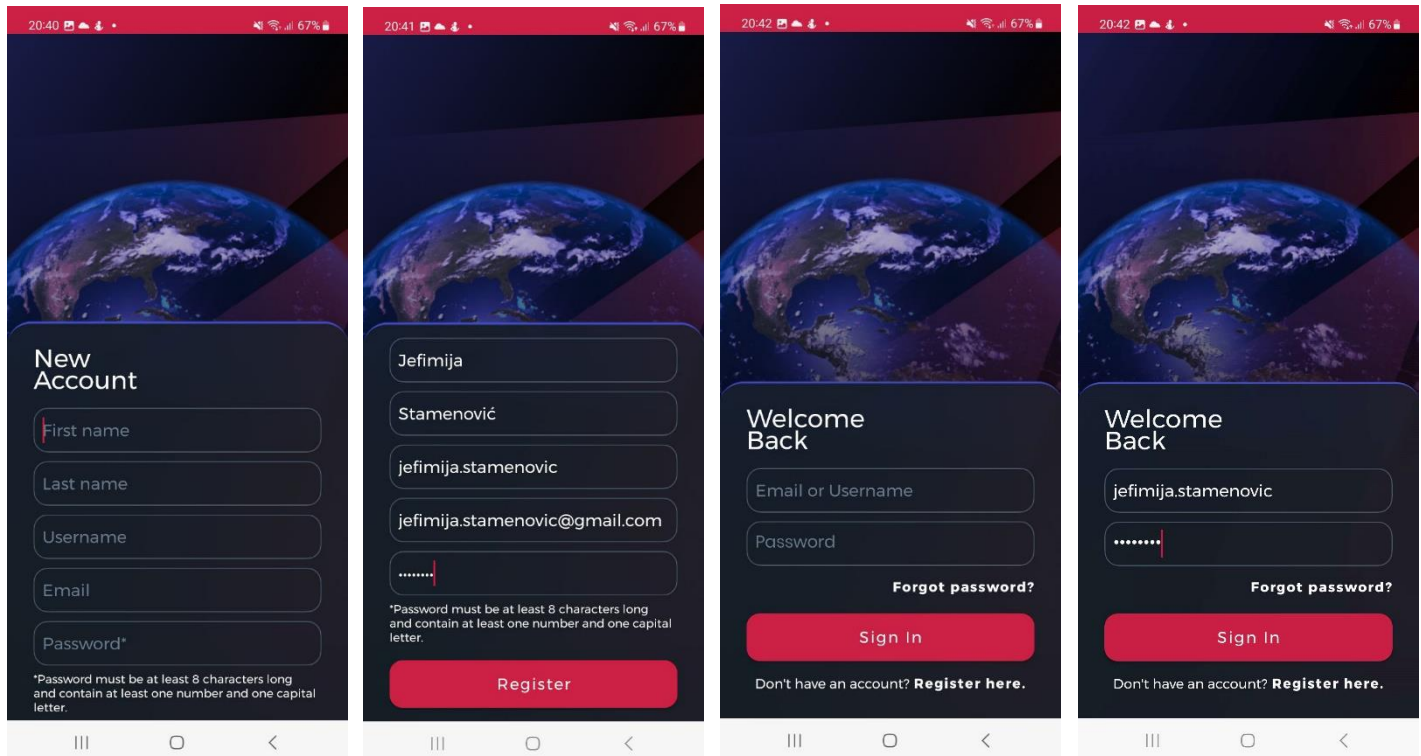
20:40 67%

New Account

First name

Last name

Username

Email

Password*

*Password must be at least 8 characters long and contain at least one number and one capital letter.

20:41 67%

Jefimija

Stamenović

jefimija.stamenovic

jefimija.stamenovic@gmail.com

••••••••

*Password must be at least 8 characters long and contain at least one number and one capital letter.

Register

20:42 67%

Welcome Back

Email or Username

Password

Forgot password?

Sign In

Don't have an account? Register here.

20:42 67%

Welcome Back

jefimija.stamenovic

•••••••••

Forgot password?

Sign In

Don't have an account? Register here.